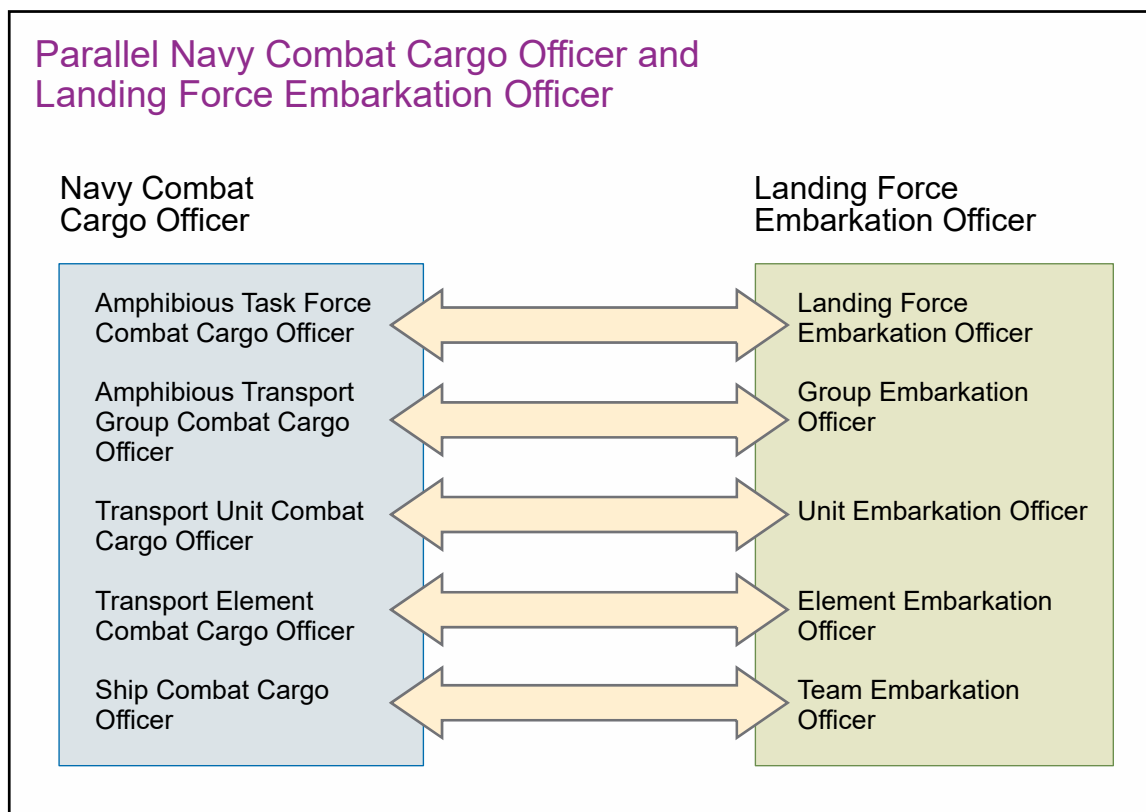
Parallel Navy Combat Cargo Officer and Landing Force Embarkation Officer

Navy Combat Cargo Officer

Amphibious Task Force Combat Cargo Officer

Amphibious Transport Group Combat Cargo Officer

Transport Unit Combat Cargo Officer

Transport Element Combat Cargo Officer

Ship Combat Cargo Officer

Landing Force Embarkation Officer

Landing Force Embarkation Officer

Group Embarkation Officer

Unit Embarkation Officer

Element Embarkation Officer

Team Embarkation Officer